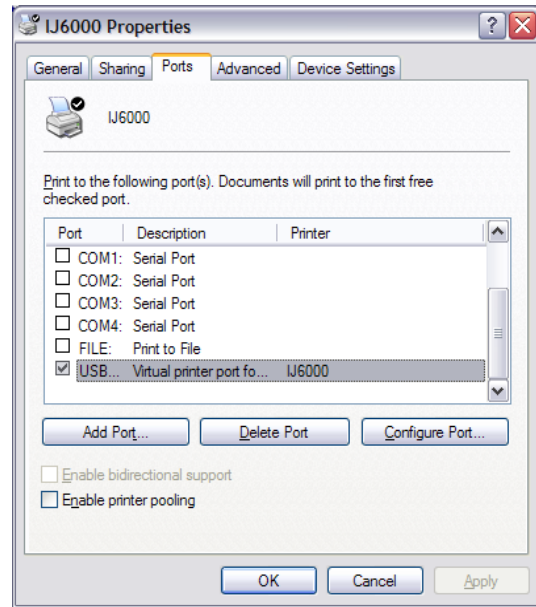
IJ6000 Properties

General | Sharing | Ports | Advanced | Device Settings

IJ6000

Print to the following port(s). Documents will print to the first free checked port.

| Port | Description | Printer |
|---|---|---|
| COM1: | Serial Port | |
| COM2: | Serial Port | |
| COM3: | Serial Port | |
| COM4: | Serial Port | |
| FILE: | Print to File | |
| USB... | Virtual printer port fo... | IJ6000 |

Add Port... | Delete Port | Configure Port...

Enable bidirectional support
Enable printer pooling

OK | Cancel | Apply